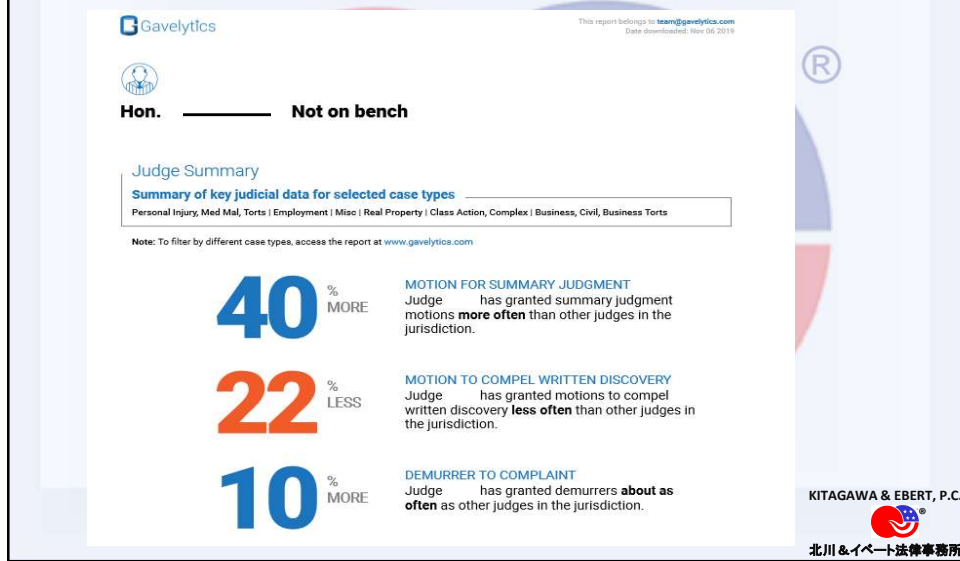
Gavelytics

This report belongs to team@gavelytics.com
Date downloaded: Nov 06 2019

®

Hon. ________ Not on bench

Judge Summary

Summary of key judicial data for selected case types

Personal Injury, Med Mal, Torts | Employment | Misc | Real Property | Class Action, Complex | Business, Civil, Business Torts

Note: To filter by different case types, access the report at www.gavelytics.com

40 % MORE

MOTION FOR SUMMARY JUDGMENT
Judge has granted summary judgment motions **more often** than other judges in the jurisdiction.

22 % LESS

MOTION TO COMPEL WRITTEN DISCOVERY
Judge has granted motions to compel written discovery **less often** than other judges in the jurisdiction.

10 % MORE

DEMURRER TO COMPLAINT
Judge has granted demurrers **about as often** as other judges in the jurisdiction.

KITAGAWA & EBERT, P.C.
®
北川＆イベート法律事務所